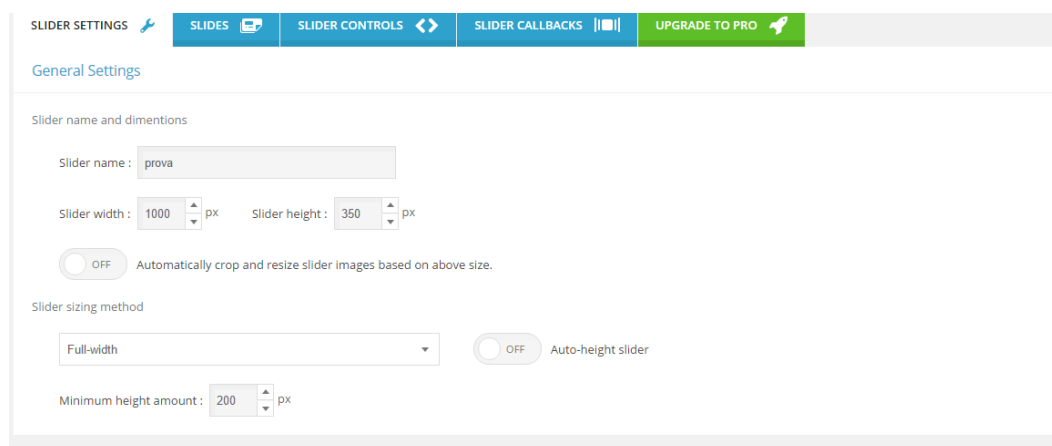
SLIDER SETTINGS | SLIDES | SLIDER CONTROLS | SLIDER CALLBACKS | UPGRADE TO PRO

General Settings

Slider name and dimentions

Slider name : prova

Slider width : 1000 px Slider height : 350 px

OFF Automatically crop and resize slider images based on above size.

Slider sizing method

Full-width

OFF Auto-height slider

Minimum height amount : 200 px